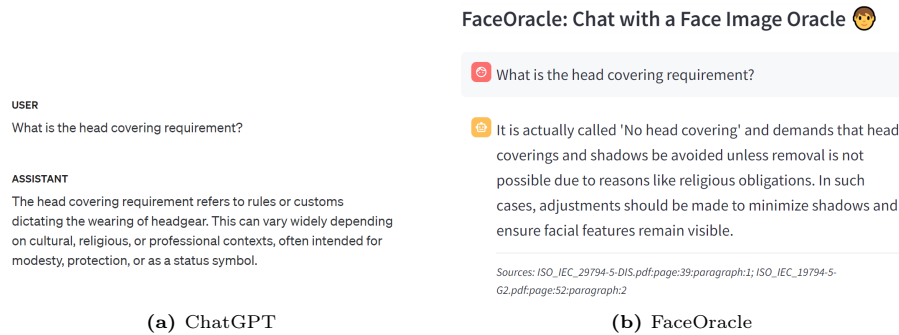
USER

What is the head covering requirement?

ASSISTANT

The head covering requirement refers to rules or customs dictating the wearing of headgear. This can vary widely depending on cultural, religious, or professional contexts, often intended for modesty, protection, or as a status symbol.

(a) ChatGPT

FaceOracle: Chat with a Face Image Oracle

What is the head covering requirement?

It is actually called 'No head covering' and demands that head coverings and shadows be avoided unless removal is not possible due to reasons like religious obligations. In such cases, adjustments should be made to minimize shadows and ensure facial features remain visible.

Sources: ISO_IEC_29794-5-DIS.pdf:page:39:paragraph:1; ISO_IEC_19794-5-G2.pdf:page:52:paragraph:2

(b) FaceOracle